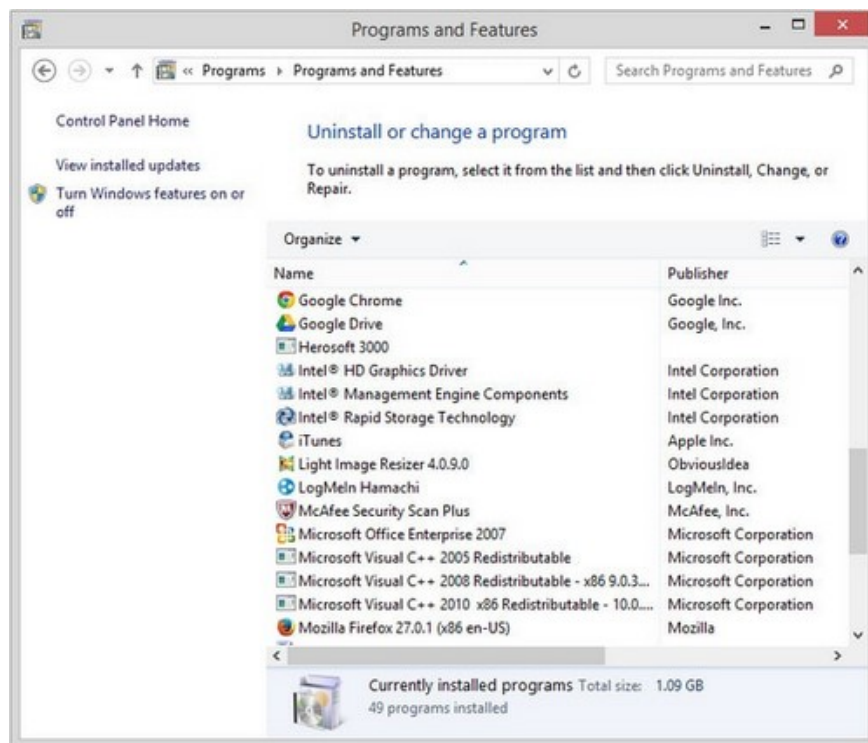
Programs and Features

« Programs › Programs and Features

Search Programs and Features

Control Panel Home

View installed updates

Turn Windows features on or off

Uninstall or change a program

To uninstall a program, select it from the list and then click Uninstall, Change, or Repair.

Organize ▾

| Name | Publisher |
|---|---|
| Google Chrome | Google Inc. |
| Google Drive | Google, Inc. |
| Herosoft 3000 | |
| Intel® HD Graphics Driver | Intel Corporation |
| Intel® Management Engine Components | Intel Corporation |
| Intel® Rapid Storage Technology | Intel Corporation |
| iTunes | Apple Inc. |
| Light Image Resizer 4.0.9.0 | ObviousIdea |
| LogMeIn Hamachi | LogMeIn, Inc. |
| McAfee Security Scan Plus | McAfee, Inc. |
| Microsoft Office Enterprise 2007 | Microsoft Corporation |
| Microsoft Visual C++ 2005 Redistributable | Microsoft Corporation |
| Microsoft Visual C++ 2008 Redistributable - x86 9.0.3.... | Microsoft Corporation |
| Microsoft Visual C++ 2010 x86 Redistributable - 10.0.... | Microsoft Corporation |
| Mozilla Firefox 27.0.1 (x86 en-US) | Mozilla |

Currently installed programs Total size: 1.09 GB
49 programs installed